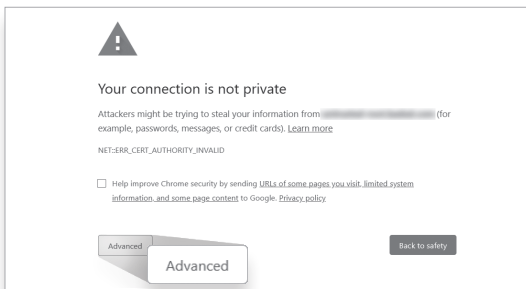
Your connection is not private

Attackers might be trying to steal your information from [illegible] (for example, passwords, messages, or credit cards). Learn more

NET::ERR_CERT_AUTHORITY_INVALID

Help improve Chrome security by sending URLs of some pages you visit, limited system information, and some page content to Google. Privacy policy

Advanced

Advanced

Back to safety